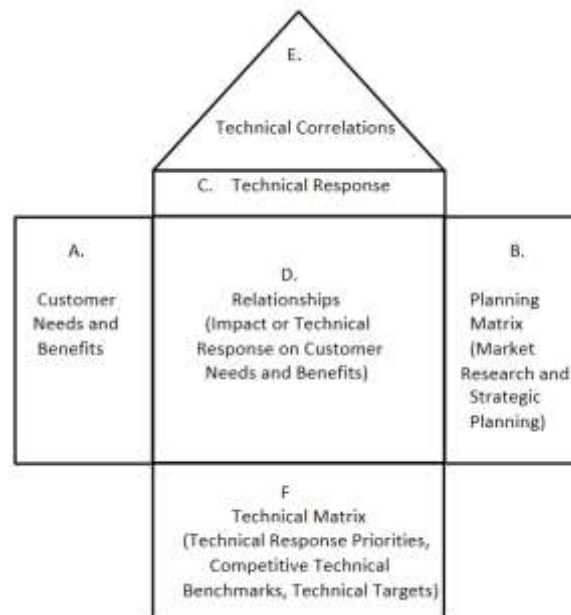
E.

Technical Correlations

C. Technical Response

A.

Customer Needs and Benefits

D.

Relationships (Impact or Technical Response on Customer Needs and Benefits)

B.

Planning Matrix (Market Research and Strategic Planning)

F

Technical Matrix (Technical Response Priorities, Competitive Technical Benchmarks, Technical Targets)